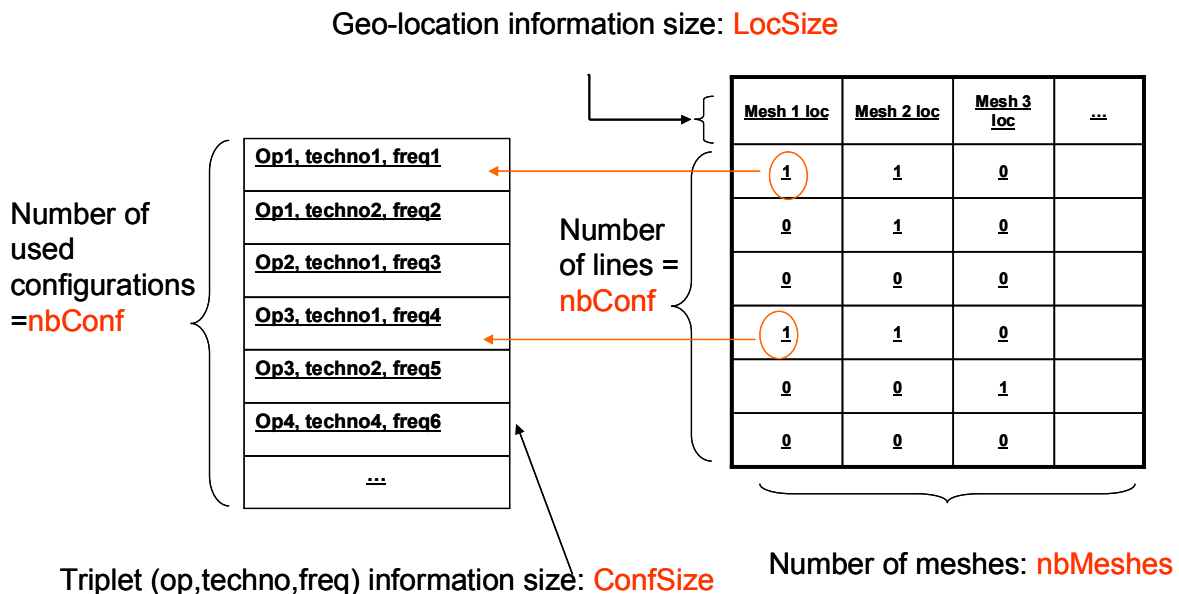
Geo-location information size: LocSize

Number of used configurations =nbConf

| Op1, techno1, freq1 |
|---|
| Op1, techno2, freq2 |
| Op2, techno1, freq3 |
| Op3, techno1, freq4 |
| Op3, techno2, freq5 |
| Op4, techno4, freq6 |
| … |

Number of lines = nbConf

| Mesh 1 loc | Mesh 2 loc | Mesh 3 loc | … |
|---|---|---|---|
| 1 | 1 | 0 | |
| 0 | 1 | 0 | |
| 0 | 0 | 0 | |
| 1 | 1 | 0 | |
| 0 | 0 | 1 | |
| 0 | 0 | 0 | |

Triplet (op,techno,freq) information size: ConfSize

Number of meshes: nbMeshes